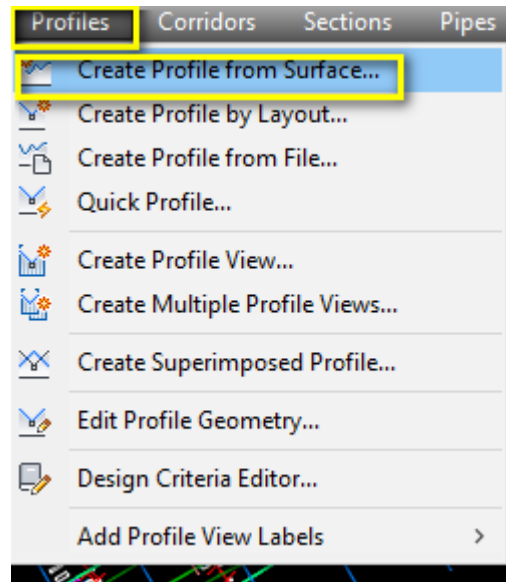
Profiles Corridors Sections Pipes

Create Profile from Surface...
Create Profile by Layout...
Create Profile from File...
Quick Profile...

Create Profile View...
Create Multiple Profile Views...

Create Superimposed Profile...

Edit Profile Geometry...

Design Criteria Editor...

Add Profile View Labels >